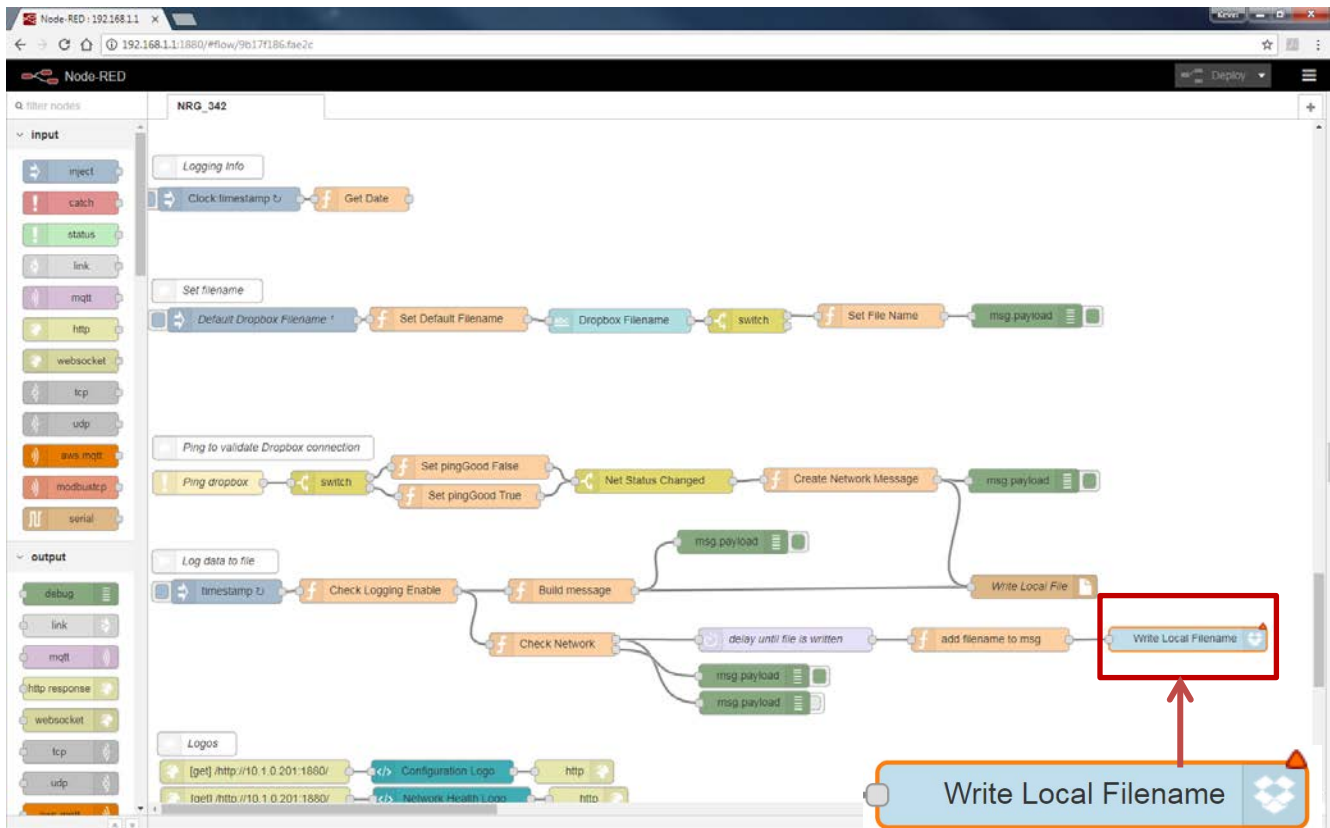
Node-RED : 192.168.1.1
192.168.1.1:1880/#flow/9b17f186.fae2c
Kevin
Node-RED
Deploy
filter nodes
NRG_342
input
inject
catch
status
link
mqtt
http
websocket
tcp
udp
aws mqtt
modbustcp
serial
output
debug
link
mqtt
http response
websocket
tcp
udp
aws mqtt

Logging Info
Clock timestamp ↻
Get Date

Set filename
Default Dropbox Filename ¹
Set Default Filename
Dropbox Filename
switch
Set File Name
msg.payload

Ping to validate Dropbox connection
Ping dropbox
switch
Set pingGood False
Set pingGood True
Net Status Changed
Create Network Message
msg.payload

Log data to file
timestamp ↻
Check Logging Enable
Build message
msg.payload
Write Local File
Check Network
delay until file is written
add filename to msg
Write Local Filename
msg.payload
msg.payload

Logos
[get] /http://10.1.0.201:1880/
Configuration Logo
http
[get] /http://10.1.0.201:1880/
Network Health Logo
http

Write Local Filename